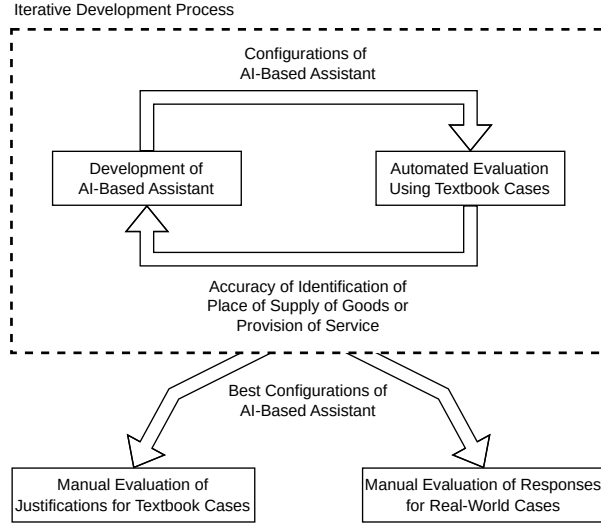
Iterative Development Process

Configurations of AI-Based Assistant

Development of AI-Based Assistant

Automated Evaluation Using Textbook Cases

Accuracy of Identification of Place of Supply of Goods or Provision of Service

Best Configurations of AI-Based Assistant

Manual Evaluation of Justifications for Textbook Cases

Manual Evaluation of Responses for Real-World Cases